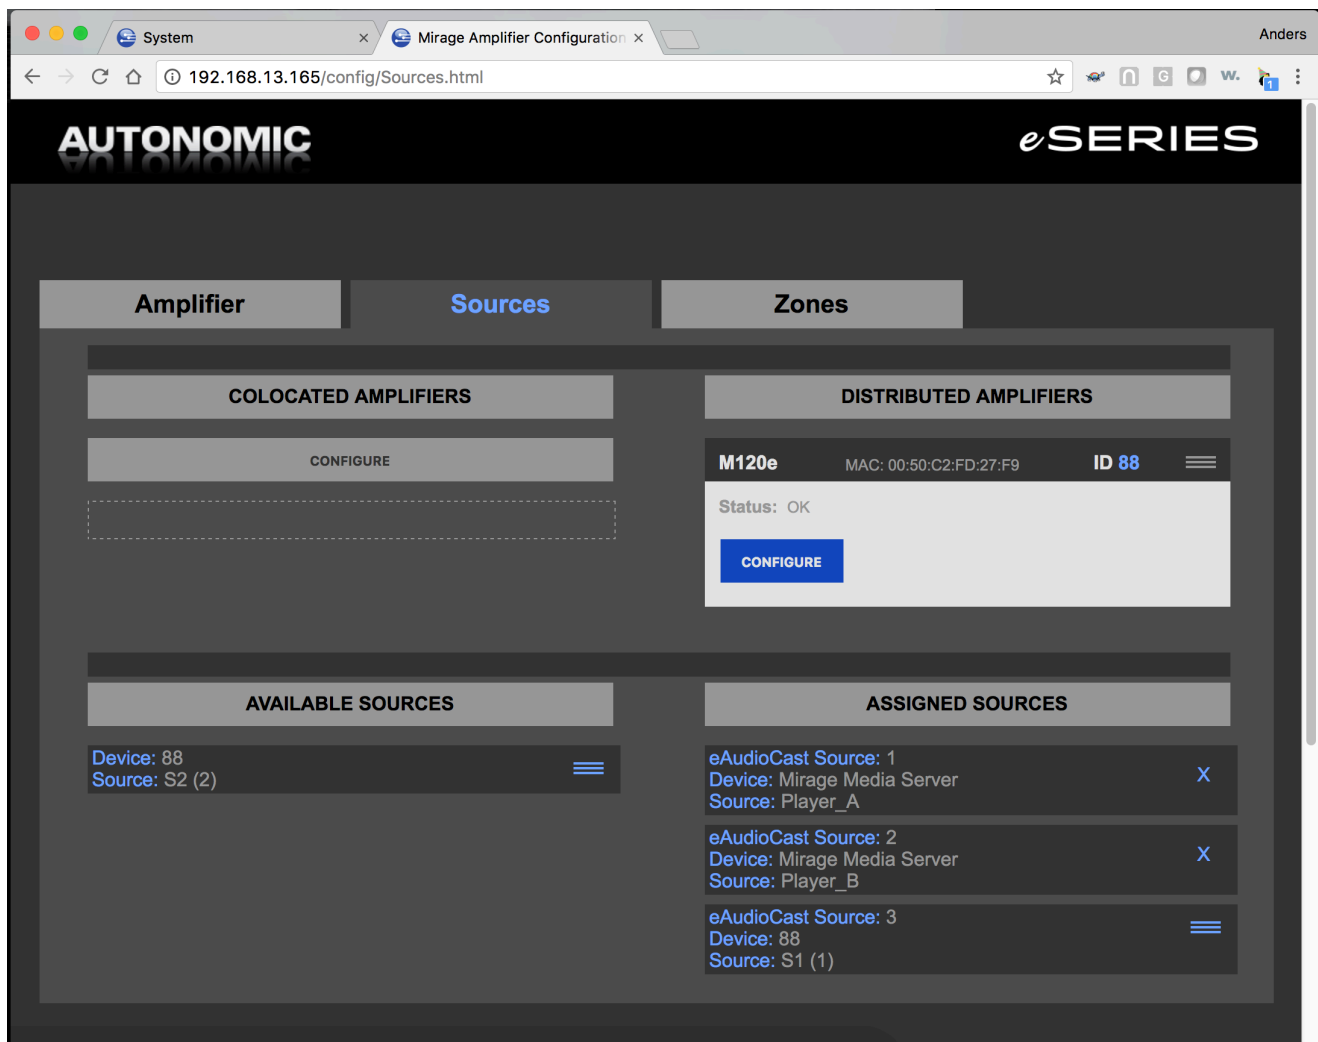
System ×
Mirage Amplifier Configuration ×
Anders
192.168.13.165/config/Sources.html

AUTONOMIC
eSERIES

Amplifier
Sources
Zones

COLOCATED AMPLIFIERS
CONFIGURE

DISTRIBUTED AMPLIFIERS
M120e MAC: 00:50:C2:FD:27:F9 ID 88
Status: OK
CONFIGURE

AVAILABLE SOURCES
Device: 88
Source: S2 (2)

ASSIGNED SOURCES
eAudioCast Source: 1
Device: Mirage Media Server
Source: Player_A
X

eAudioCast Source: 2
Device: Mirage Media Server
Source: Player_B
X

eAudioCast Source: 3
Device: 88
Source: S1 (1)